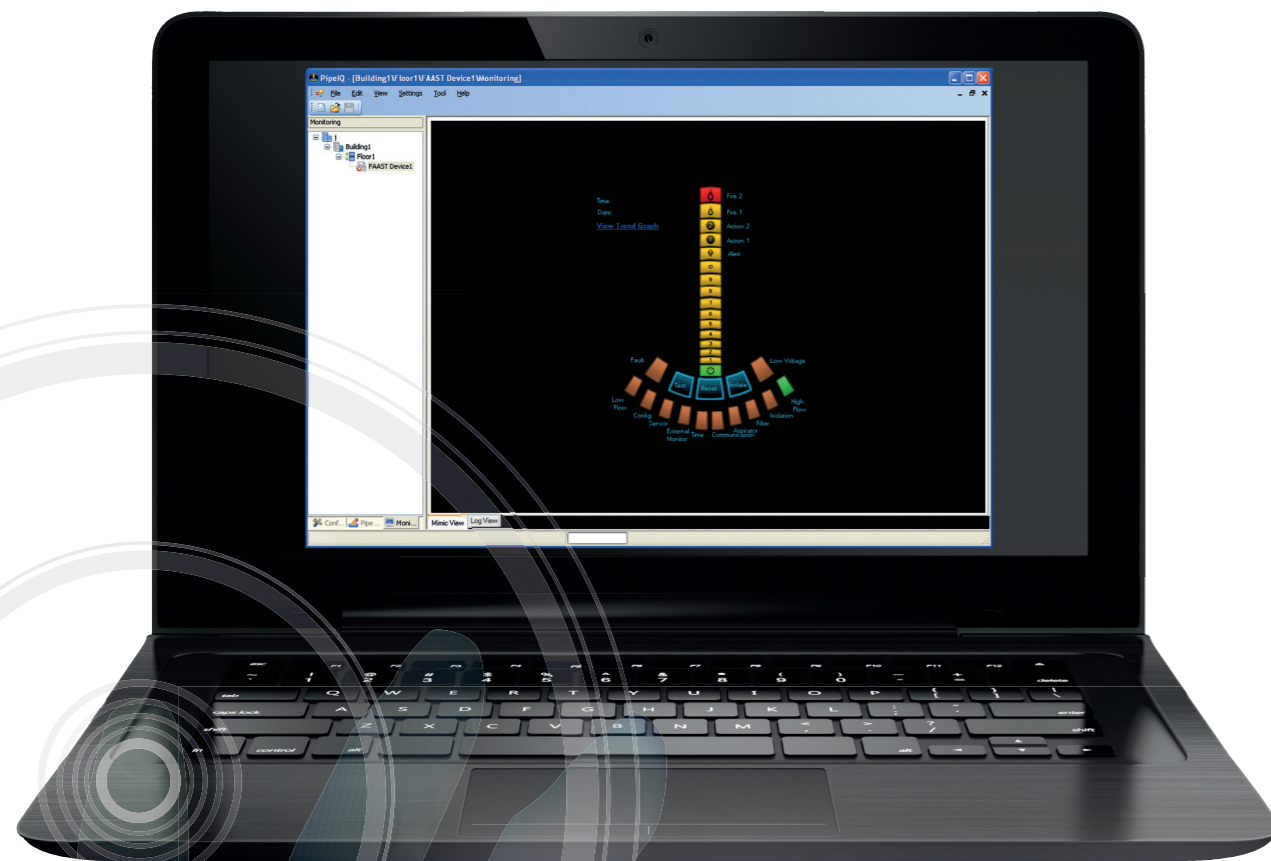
PipeIQ - [Building1\Floor1\FAAST Device1\Monitoring]

File Edit View Settings Tool Help

Monitoring

1
Building1
Floor1
FAAST Device1

Time:
Date:
View Trend Graph

Fire 2
Fire 1
Action 2
Action 1
Alert

10
9
8
7
6
5
4
3
2
1

Fault
Low Voltage
Test
Reset
Isolate
Low Flow
High Flow
Config
Sensor
External Monitor
Time
Communication
Aspirator
Filter
Isolation

Conf... Pipe ... Moni...
Mimic View Log View

esc
Q W E R T Y U I O P
A S D F G H J K L
Z X C V B N M
tab
caps lock
shift
control
alt
enter
delete